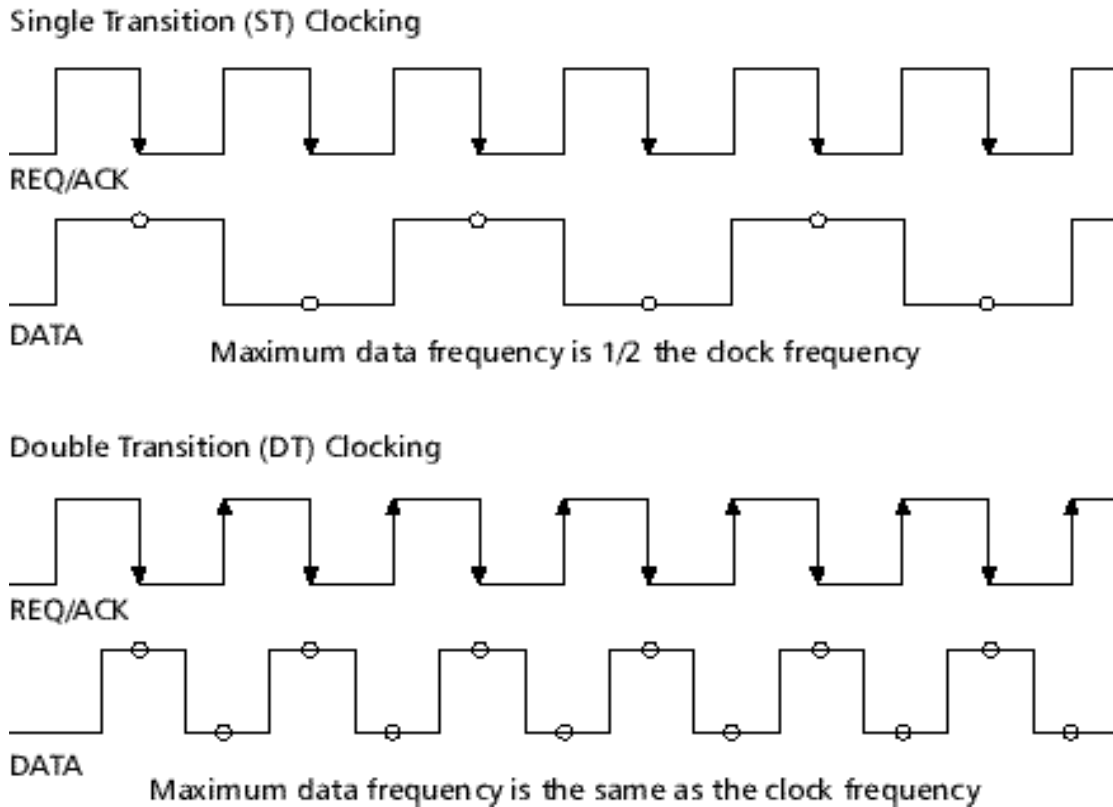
Single Transition (ST) Clocking

REQ/ACK

DATA

Maximum data frequency is 1/2 the clock frequency

Double Transition (DT) Clocking

REQ/ACK

DATA

Maximum data frequency is the same as the clock frequency